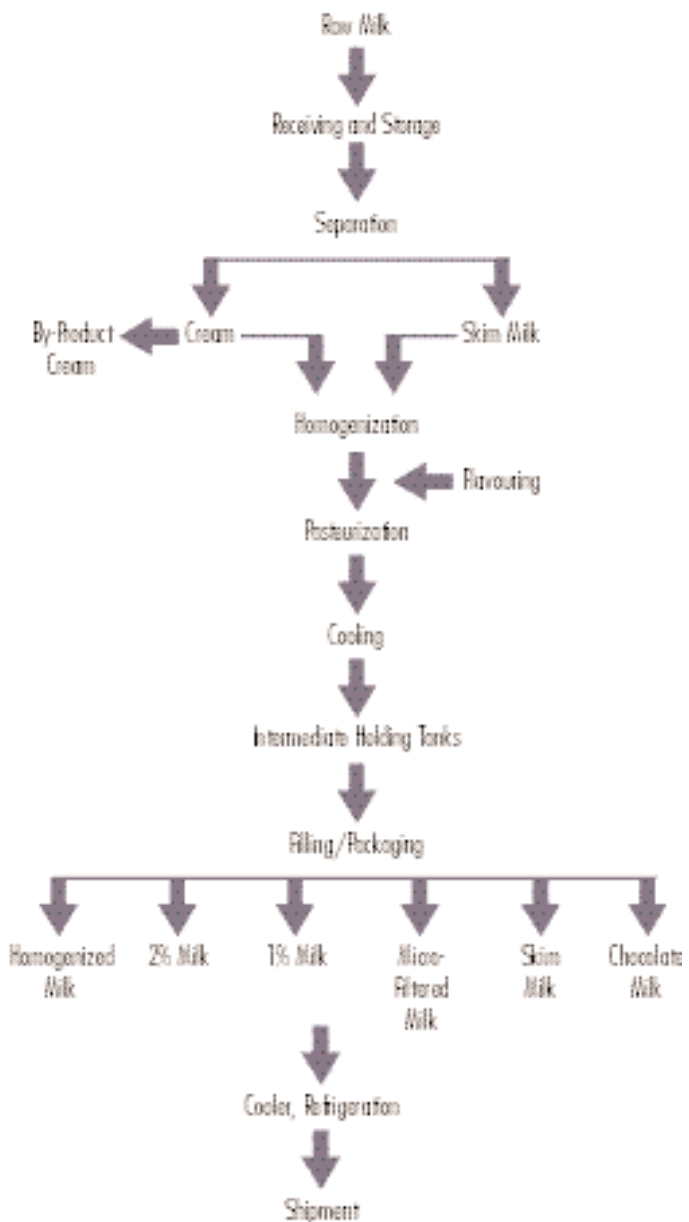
Raw Milk

Receiving and Storage

Separation

By-Product Cream

Cream

Skim Milk

Homogenization

Flavouring

Pasteurization

Cooling

Intermediate Holding Tanks

Filling/Packaging

Homogenized Milk

2% Milk

1% Milk

Micro-Filtered Milk

Skim Milk

Chocolate Milk

Cooler, Refrigeration

Shipment